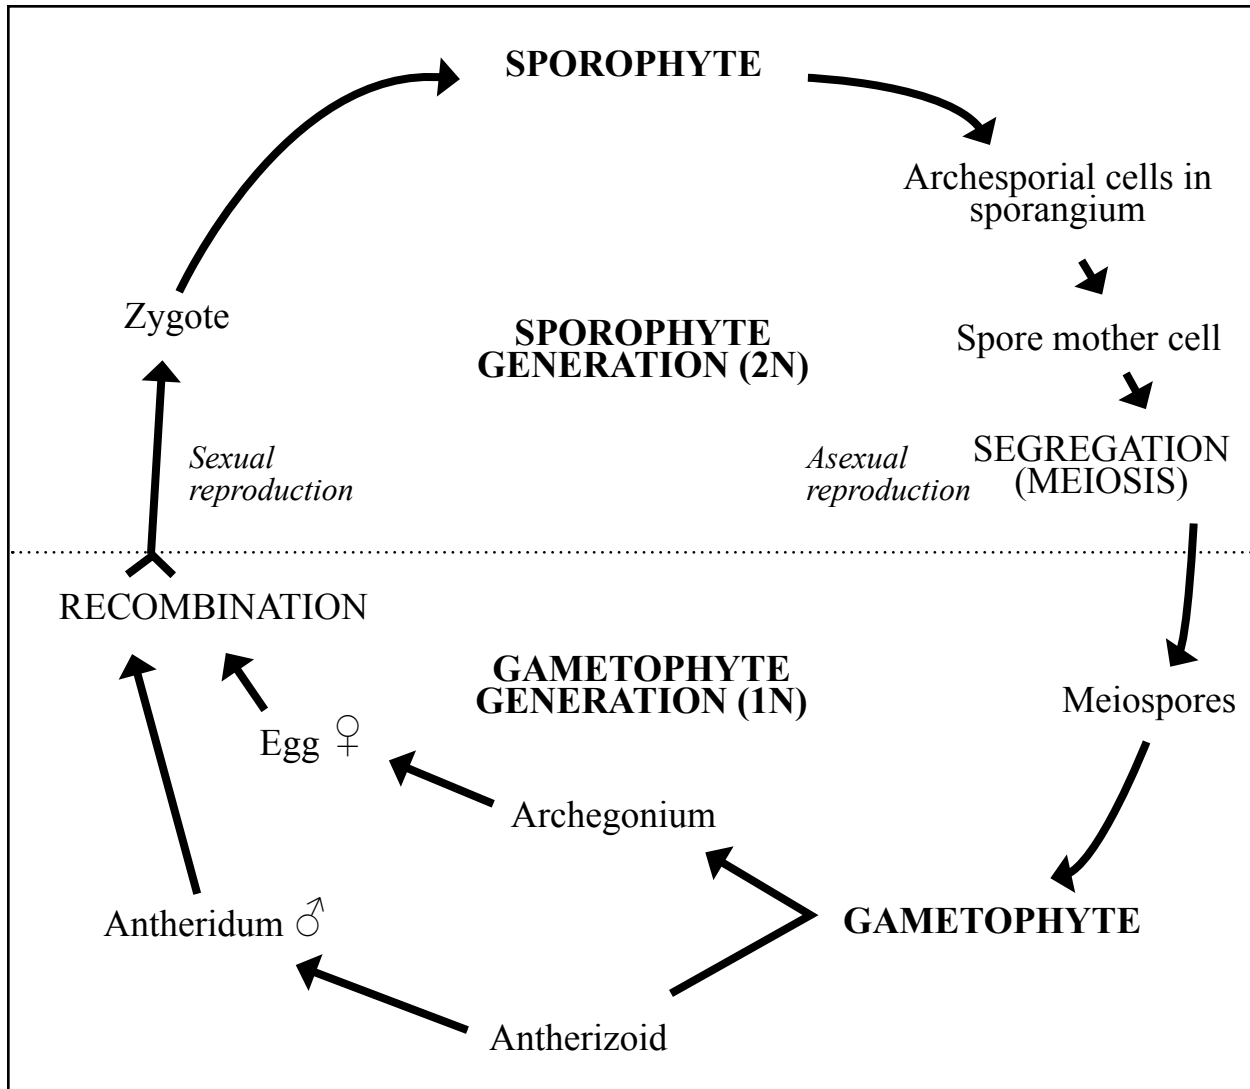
SPOROPHYTE

Archesporial cells in sporangium

Spore mother cell

SEGREGATION (MEIOSIS)

Asexual reproduction

Zygote

SPOROPHYTE GENERATION (2N)

Sexual reproduction

RECOMBINATION

GAMETOPHYTE GENERATION (1N)

Meiospores

Egg ♀

Archegonium

GAMETOPHYTE

Antheridum ♂

Antherizoid